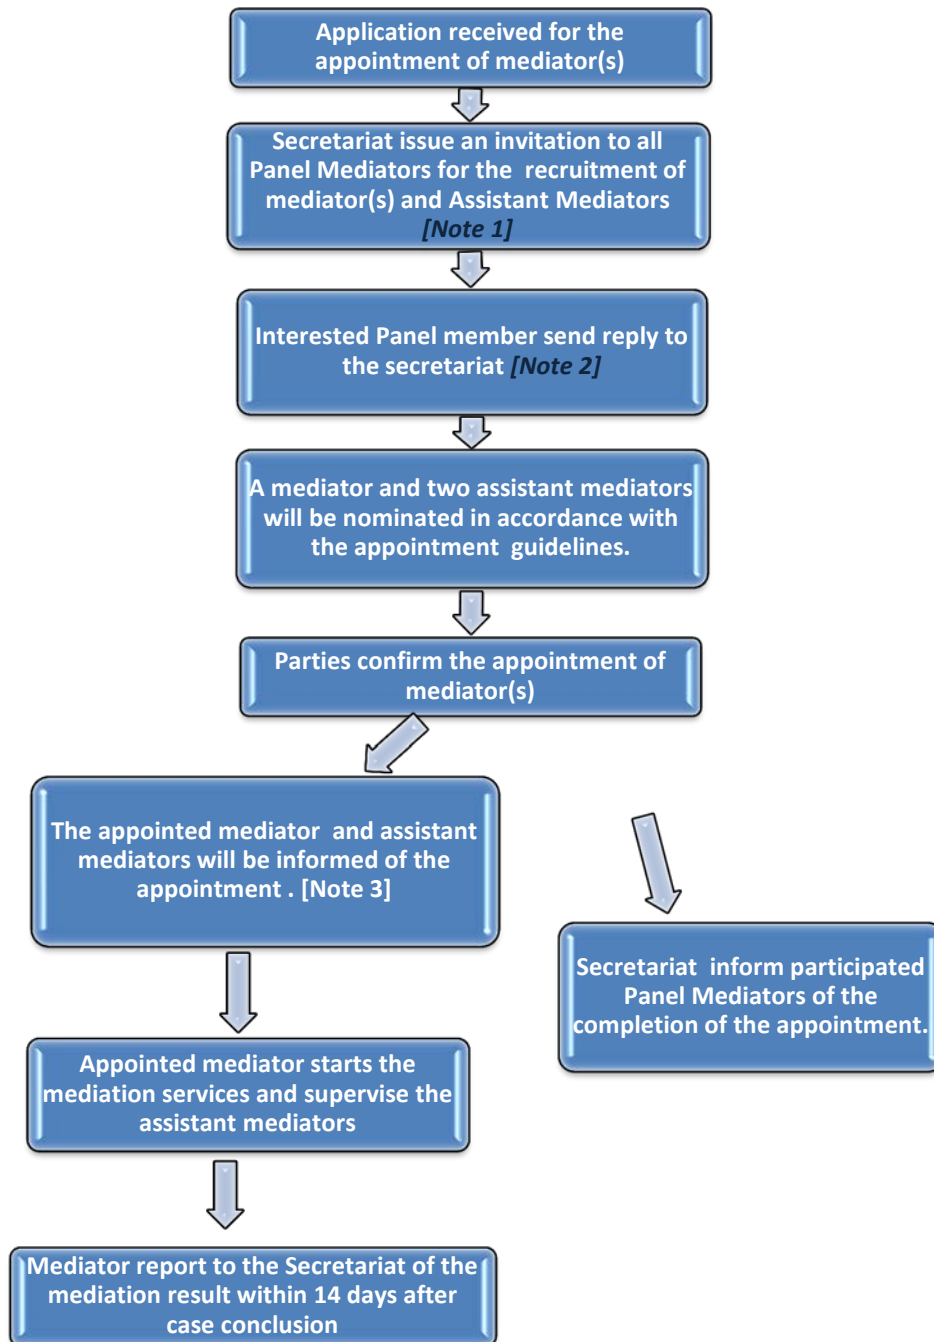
Application received for the appointment of mediator(s)

Secretariat issue an invitation to all Panel Mediators for the recruitment of mediator(s) and Assistant Mediators *[Note 1]*

Interested Panel member send reply to the secretariat *[Note 2]*

A mediator and two assistant mediators will be nominated in accordance with the appointment guidelines.

Parties confirm the appointment of mediator(s)

The appointed mediator and assistant mediators will be informed of the appointment . [Note 3]

Secretariat inform participated Panel Mediators of the completion of the appointment.

Appointed mediator starts the mediation services and supervise the assistant mediators

Mediator report to the Secretariat of the mediation result within 14 days after case conclusion